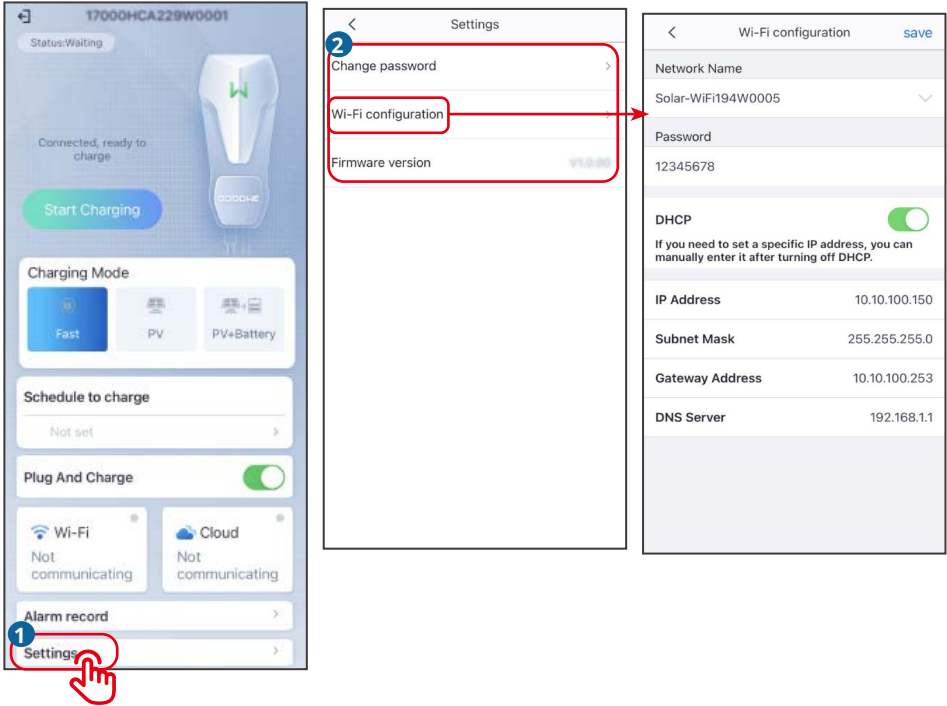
17000HCA229W0001

Status:Waiting

Connected, ready to charge

Start Charging

GOODWE

Charging Mode

Fast

PV

PV+Battery

Schedule to charge

Not set

Plug And Charge

Wi-Fi

Not communicating

Cloud

Not communicating

Alarm record

1

Settings

Settings

2

Change password

Wi-Fi configuration

Firmware version

V1.0.00

Wi-Fi configuration

save

Network Name

Solar-WiFi194W0005

Password

12345678

DHCP

If you need to set a specific IP address, you can manually enter it after turning off DHCP.

| | |
|---|---|
| IP Address | 10.10.100.150 |
| Subnet Mask | 255.255.255.0 |
| Gateway Address | 10.10.100.253 |
| DNS Server | 192.168.1.1 |